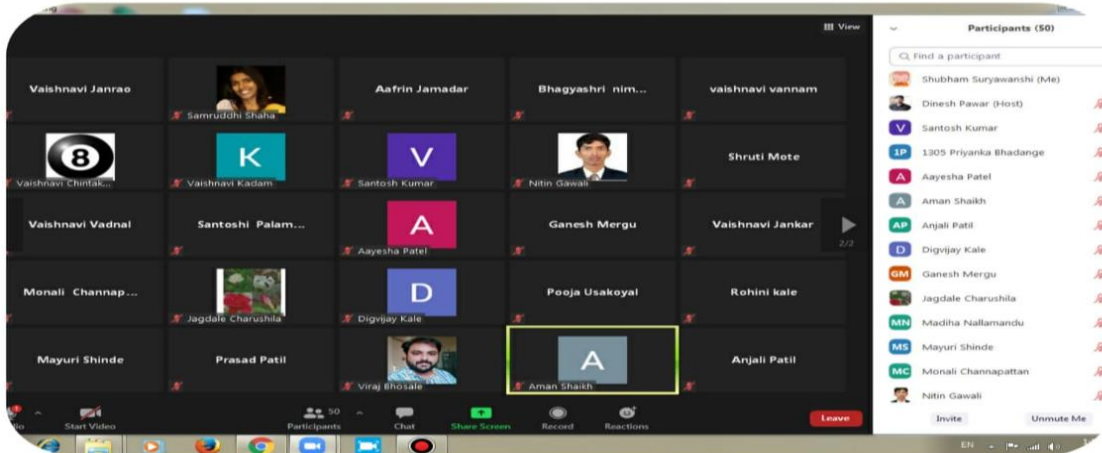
View

Vaishnavi Janrao
Samruddhi Shaha
Aafrin Jamadar
Bhagyashri nim...
vaishnavi vannam

8
Vaishnavi Chintak...
K
Vaishnavi Kadam
V
Santosh Kumar
Nitin Gawali
Shruti Mote

Vaishnavi Vadnal
Santoshi Palam...
A
Aayesha Patel
Ganesh Mergu
Vaishnavi Jankar

2/2

Monali Channap...
Jagdale Charushila
D
Digvijay Kale
Pooja Usakoyal
Rohini kale

Mayuri Shinde
Prasad Patil
Viraj Bhosale
A
Aman Shaikh
Anjali Patil

Start Video
50
Participants
Chat
Share Screen
Record
Reactions
Leave

Participants (50)

Find a participant

Shubham Suryawanshi (Me)
Dinesh Pawar (Host)
V Santosh Kumar
1P 1305 Priyanka Bhadange
A Aayesha Patel
A Aman Shaikh
AP Anjali Patil
D Digvijay Kale
GM Ganesh Mergu
Jagdale Charushila
MN Madiha Nallamandu
MS Mayuri Shinde
MC Monali Channapattan
Nitin Gawali

Invite
Unmute Me

EN